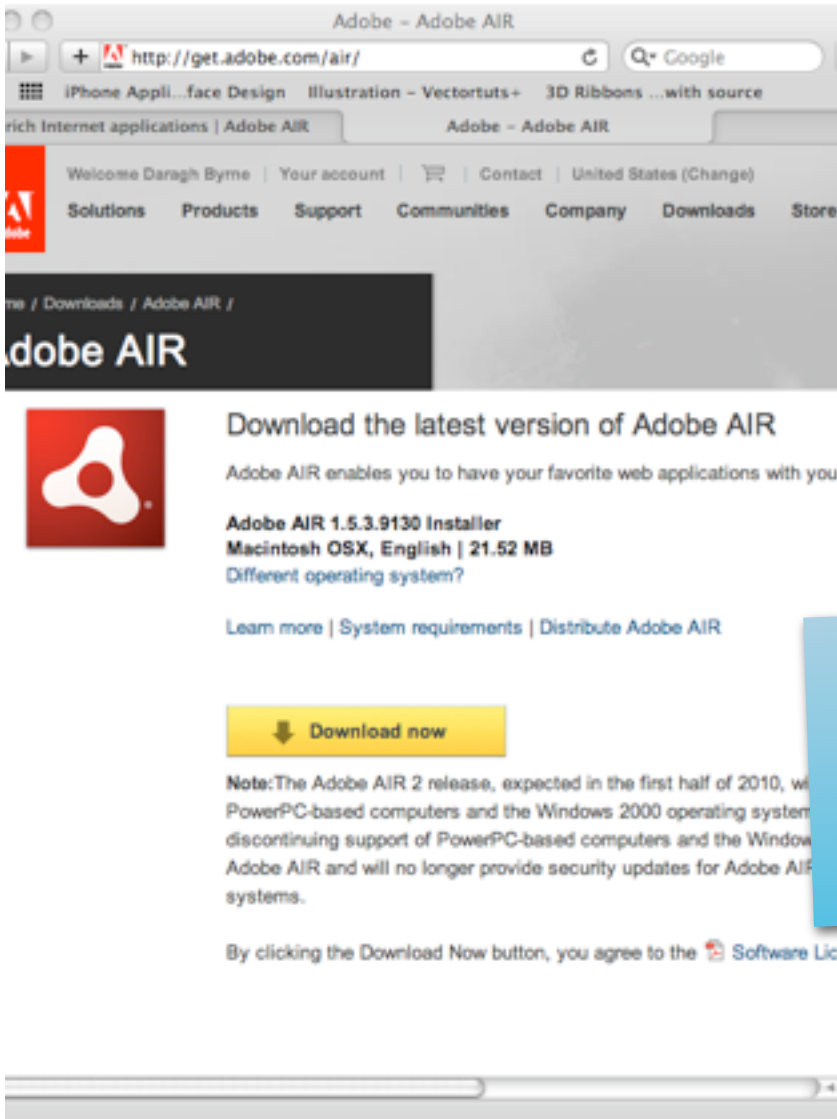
Adobe – Adobe AIR

http://get.adobe.com/air/

Google

iPhone Appli...face Design   Illustration – Vectortuts+   3D Ribbons ...with source

rich Internet applications | Adobe AIR   Adobe – Adobe AIR

Adobe

Welcome Daragh Byrne | Your account | | Contact | United States (Change)

Solutions   Products   Support   Communities   Company   Downloads   Store

me / Downloads / Adobe AIR /

dobe AIR

Download the latest version of Adobe AIR

Adobe AIR enables you to have your favorite web applications with you

Adobe AIR 1.5.3.9130 Installer
Macintosh OSX, English | 21.52 MB
Different operating system?

Learn more | System requirements | Distribute Adobe AIR

Download now

Note:The Adobe AIR 2 release, expected in the first half of 2010, wi PowerPC-based computers and the Windows 2000 operating system discontinuing support of PowerPC-based computers and the Window Adobe AIR and will no longer provide security updates for Adobe AIF systems.

By clicking the Download Now button, you agree to the Software Lic